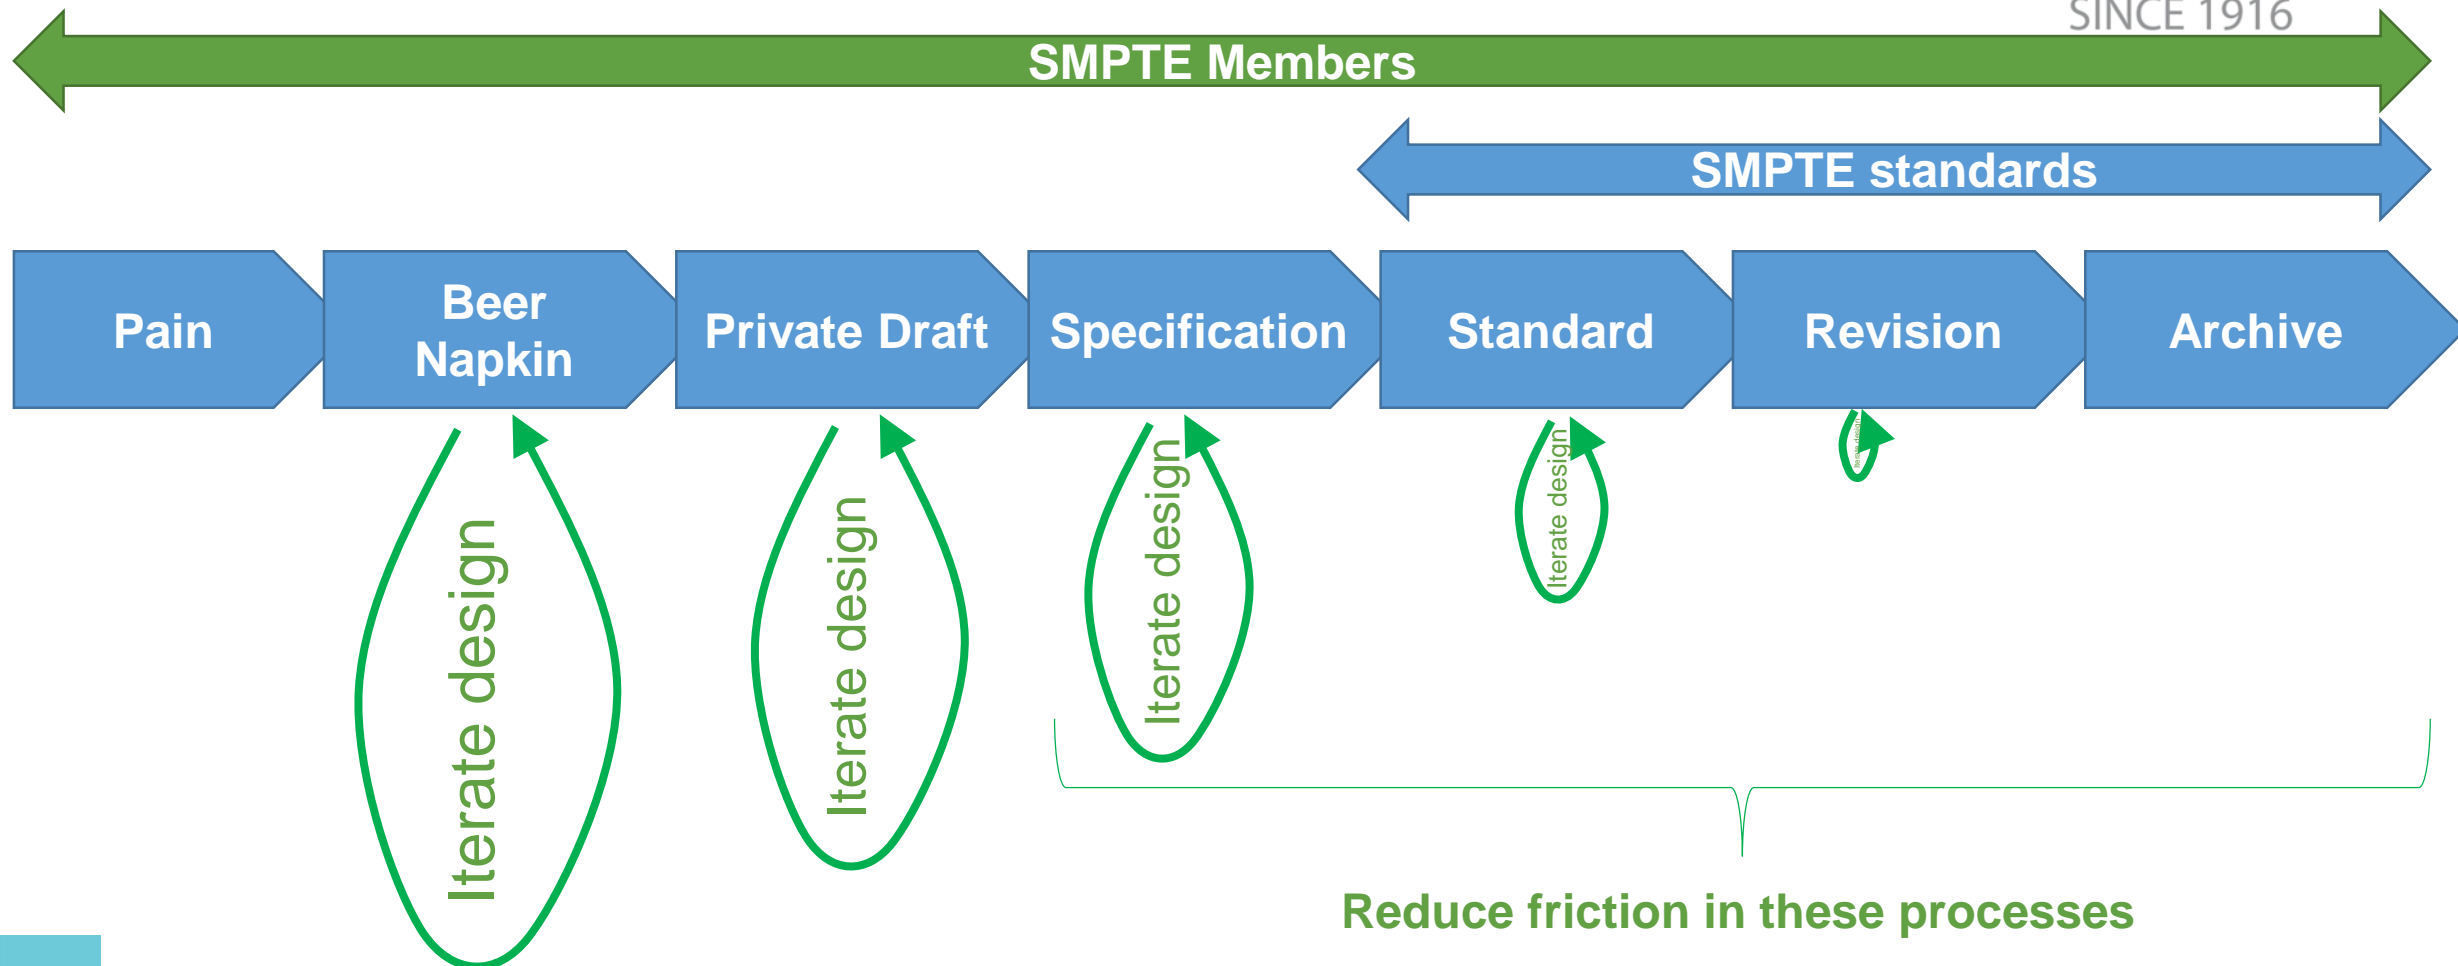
SINCE 1916

SMPTE Members

SMPTE standards

Pain

Beer Napkin

Private Draft

Specification

Standard

Revision

Archive

Iterate design

Iterate design

Iterate design

Iterate design

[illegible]

Reduce friction in these processes